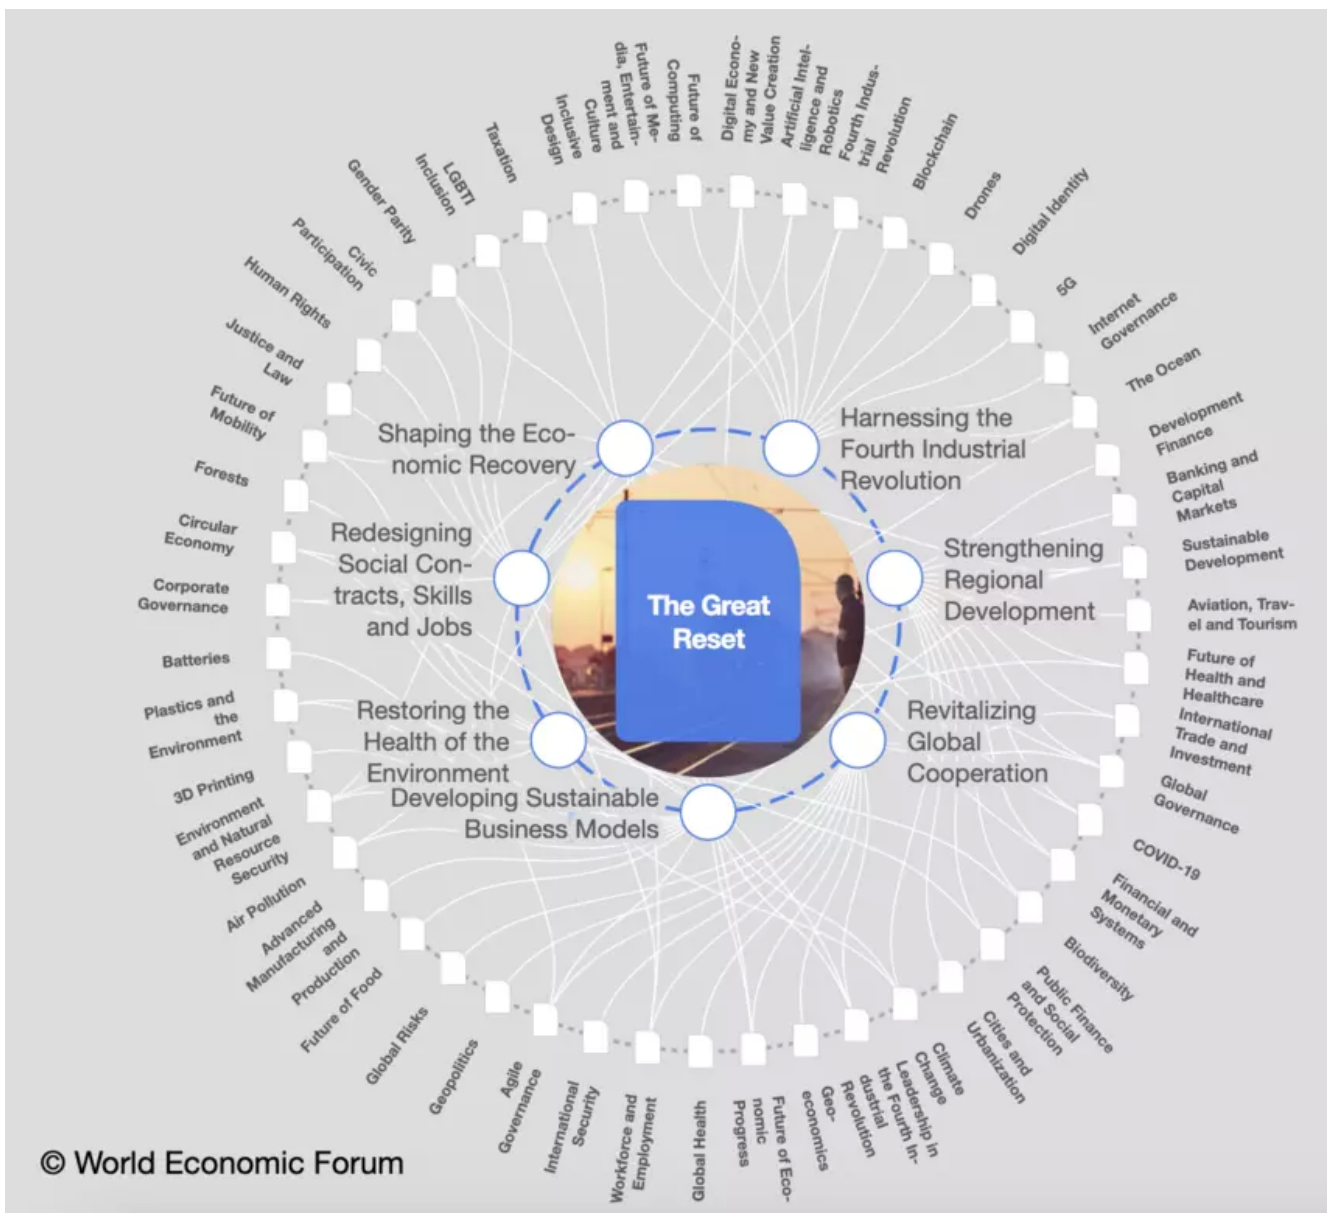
The Great Reset

Shaping the Economic Recovery

Harnessing the Fourth Industrial Revolution

Strengthening Regional Development

Revitalizing Global Cooperation

Developing Sustainable Business Models

Restoring the Health of the Environment

Redesigning Social Contracts, Skills and Jobs

Future of Computing
Future of Media, Entertainment and Culture
Inclusive Design
Taxation
LGBTI Inclusion
Gender Parity
Civic Participation
Human Rights
Justice and Law
Future of Mobility
Forests
Circular Economy
Corporate Governance
Batteries
Plastics and the Environment
3D Printing
Environment and Natural Resource Security
Air Pollution
Advanced Manufacturing and Production
Future of Food
Global Risks
Geopolitics
Agile Governance
International Security
Workforce and Employment
Global Health
Future of Economic Progress
Geo-economics
Leadership in the Fourth Industrial Revolution
Climate Change
Cities and Urbanization
Public Finance and Social Protection
Biodiversity
Financial and Monetary Systems
COVID-19
Global Governance
International Trade and Investment
Future of Health and Healthcare
Aviation, Travel and Tourism
Sustainable Development
Banking and Capital Markets
Development Finance
The Ocean
Internet Governance
5G
Digital Identity
Drones
Blockchain
Fourth Industrial Revolution
Artificial Intelligence and Robotics
Digital Economy and New Value Creation

© World Economic Forum